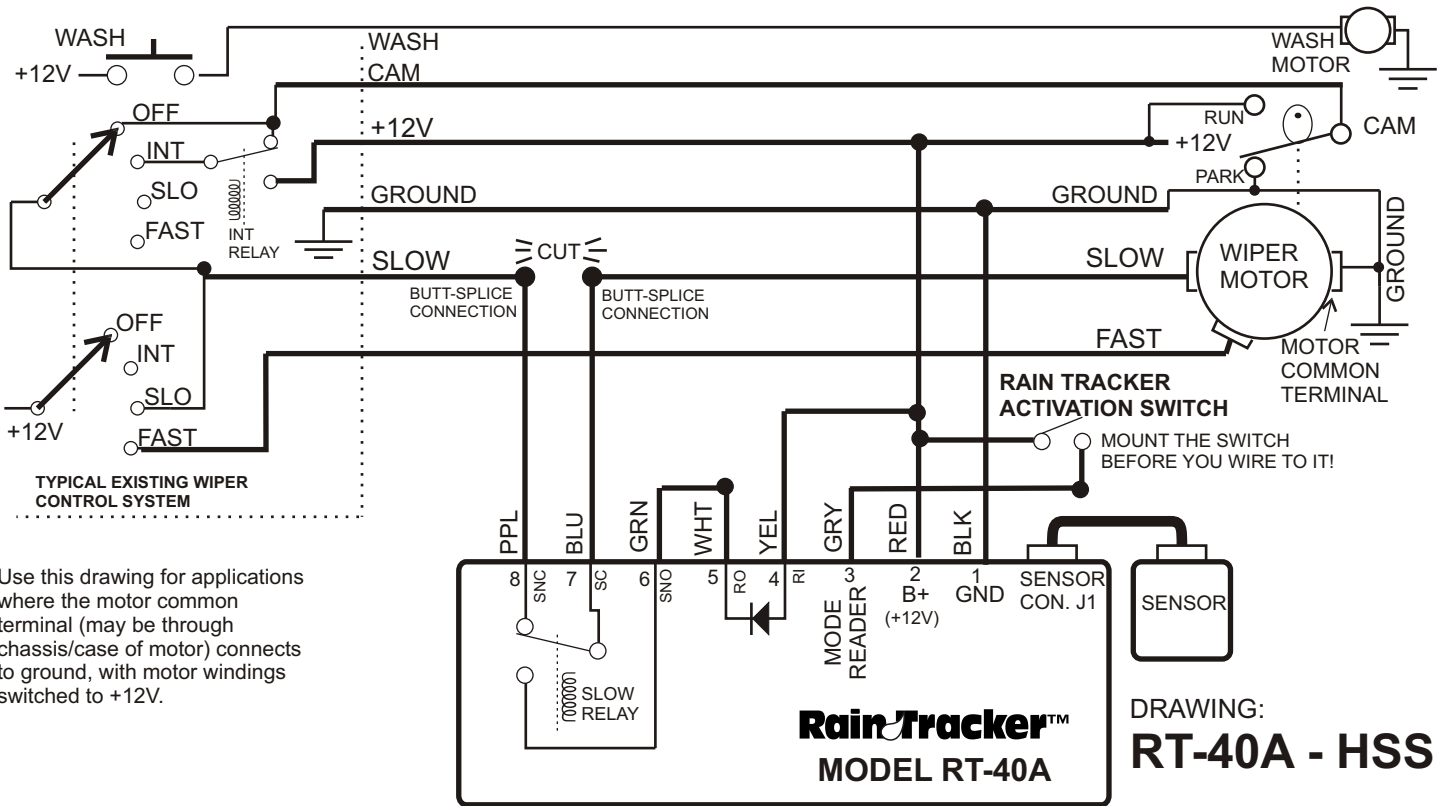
WASH
+12V
WASH
CAM
OFF
INT
SLO
FAST
INT RELAY
+12V
GROUND
SLOW
CUT
BUTT-SPLICE CONNECTION
BUTT-SPLICE CONNECTION
OFF
INT
SLO
FAST
+12V

TYPICAL EXISTING WIPER CONTROL SYSTEM

WASH MOTOR
RUN
+12V
CAM
PARK
GROUND
GROUND
SLOW
WIPER MOTOR
FAST
MOTOR COMMON TERMINAL

RAIN TRACKER ACTIVATION SWITCH
MOUNT THE SWITCH BEFORE YOU WIRE TO IT!

Use this drawing for applications where the motor common terminal (may be through chassis/case of motor) connects to ground, with motor windings switched to +12V.

PPL BLU GRN WHT YEL GRY RED BLK
8 SNC 7 SC 6 SNO 5 RO 4 RI 3 2 1
MODE READER
B+ (+12V)
GND
SENSOR CON. J1
SENSOR
SLOW RELAY

RainTracker™
MODEL RT-40A

DRAWING:
RT-40A - HSS